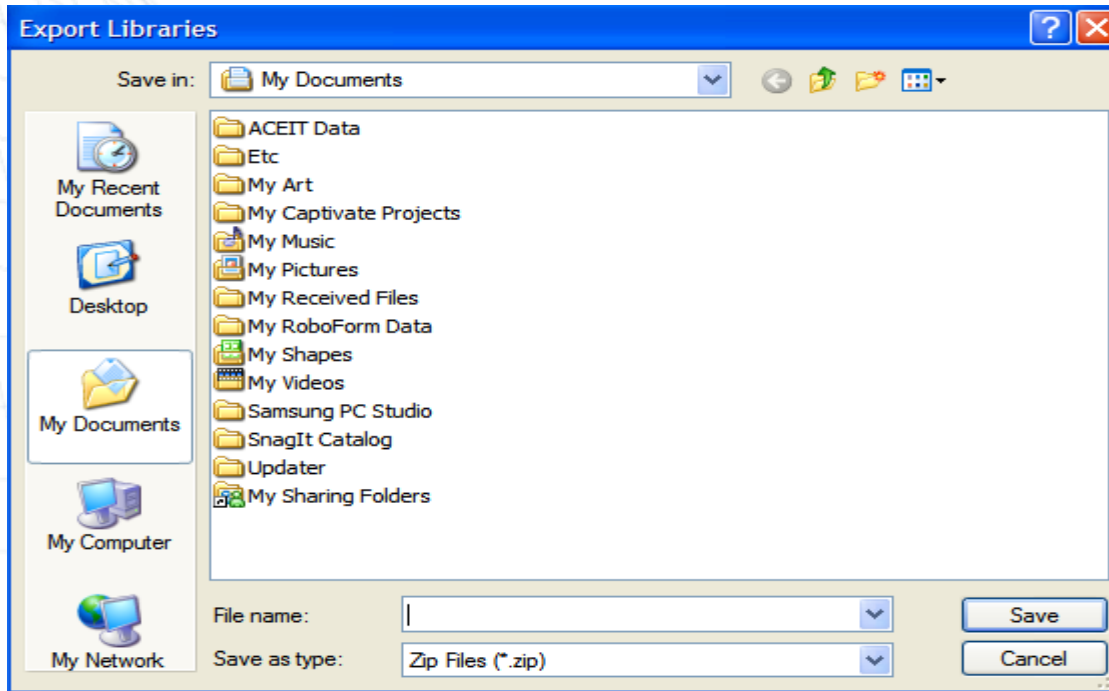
Export Libraries

Save in: My Documents

My Recent Documents

Desktop

My Documents

My Computer

My Network

ACEIT Data
Etc
My Art
My Captivate Projects
My Music
My Pictures
My Received Files
My RoboForm Data
My Shapes
My Videos
Samsung PC Studio
SnagIt Catalog
Updater
My Sharing Folders

File name:

Save as type: Zip Files (*.zip)

Save

Cancel